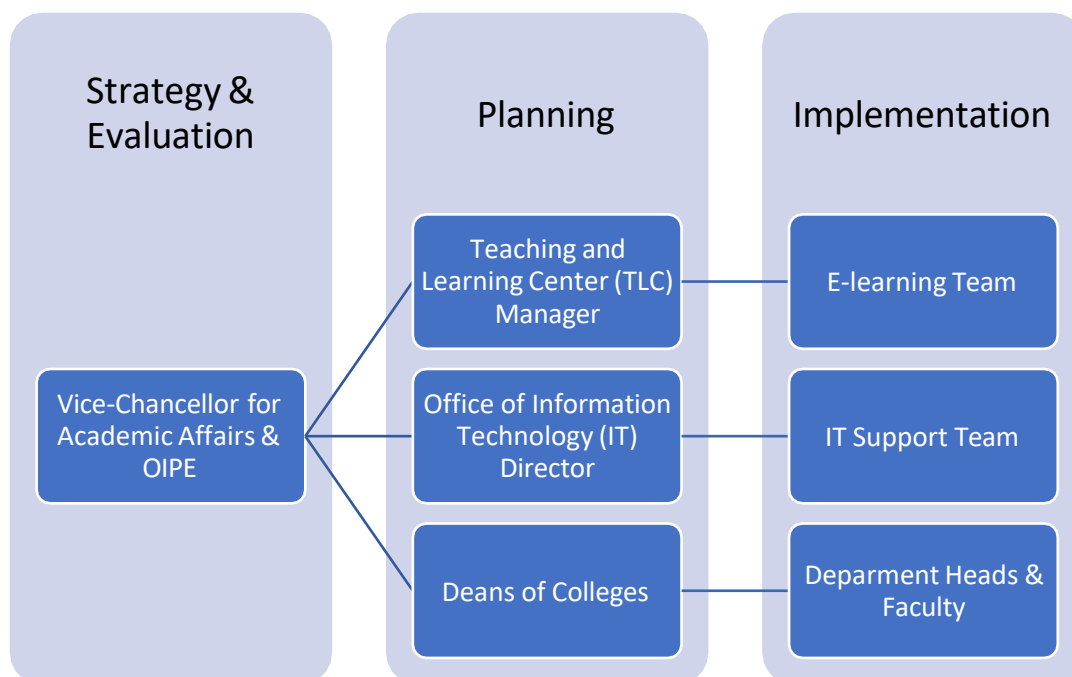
Strategy & Evaluation

Planning

Implementation

Vice-Chancellor for Academic Affairs & OIPE

Teaching and Learning Center (TLC) Manager

E-learning Team

Office of Information Technology (IT) Director

IT Support Team

Deans of Colleges

Deparment Heads & Faculty